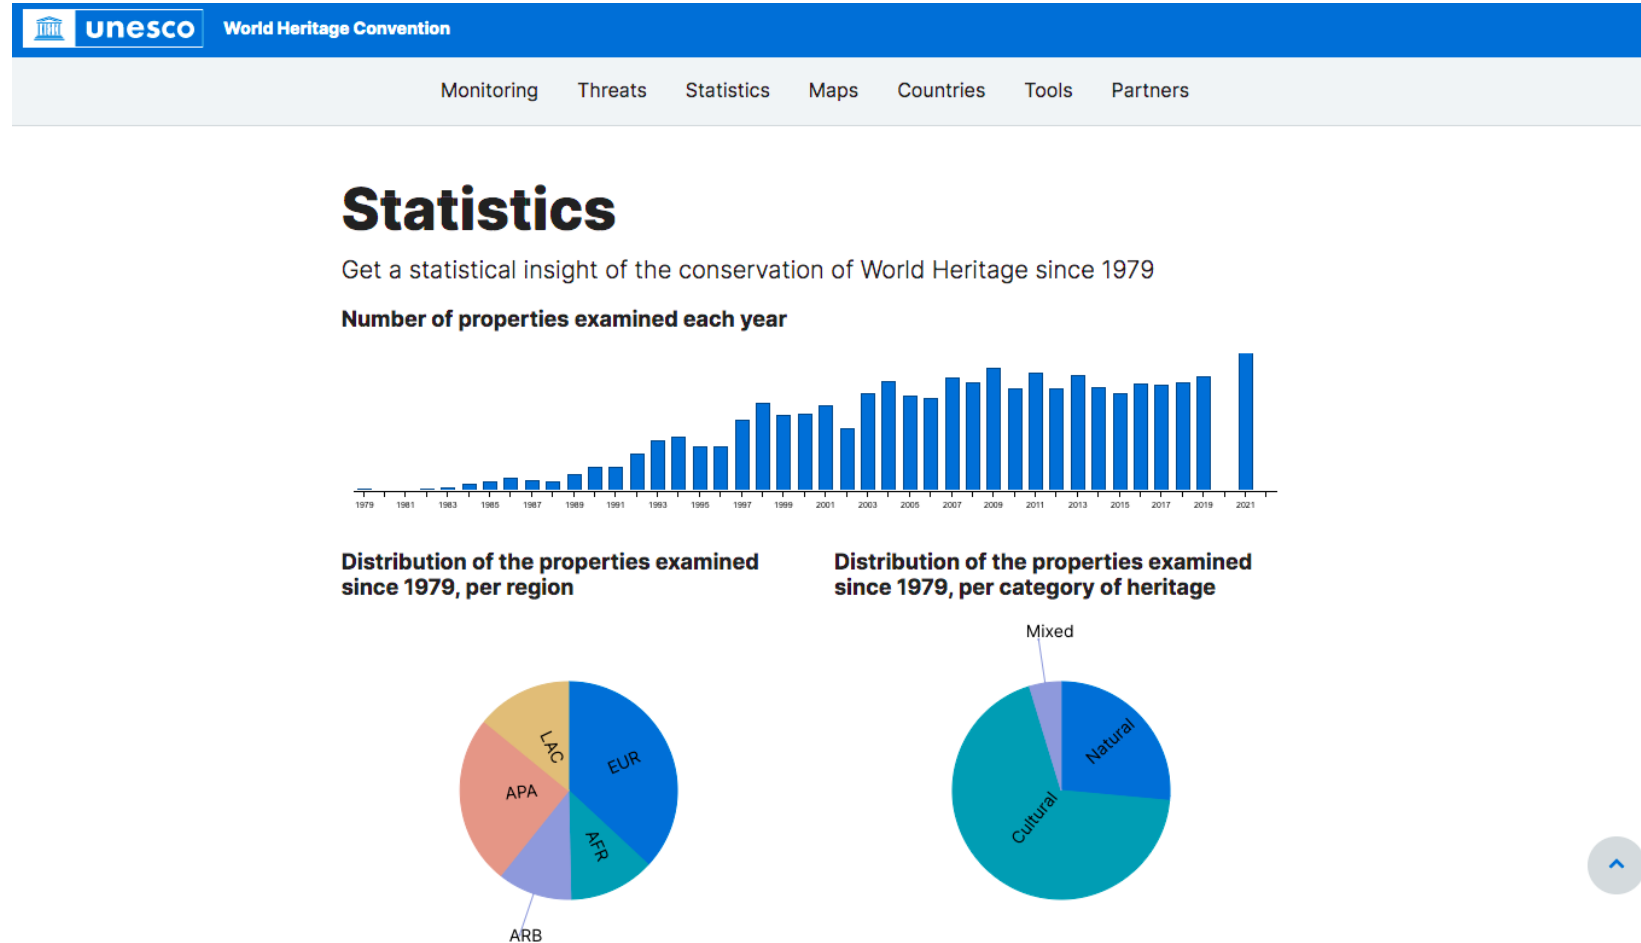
unesco World Heritage Convention

Monitoring Threats Statistics Maps Countries Tools Partners

Statistics

Get a statistical insight of the conservation of World Heritage since 1979

Number of properties examined each year

1979 1981 1983 1985 1987 1989 1991 1993 1995 1997 1999 2001 2003 2005 2007 2009 2011 2013 2015 2017 2019 2021

Distribution of the properties examined since 1979, per region

LAC
EUR
APA
AFR
ARB

Distribution of the properties examined since 1979, per category of heritage

Mixed
Natural
Cultural